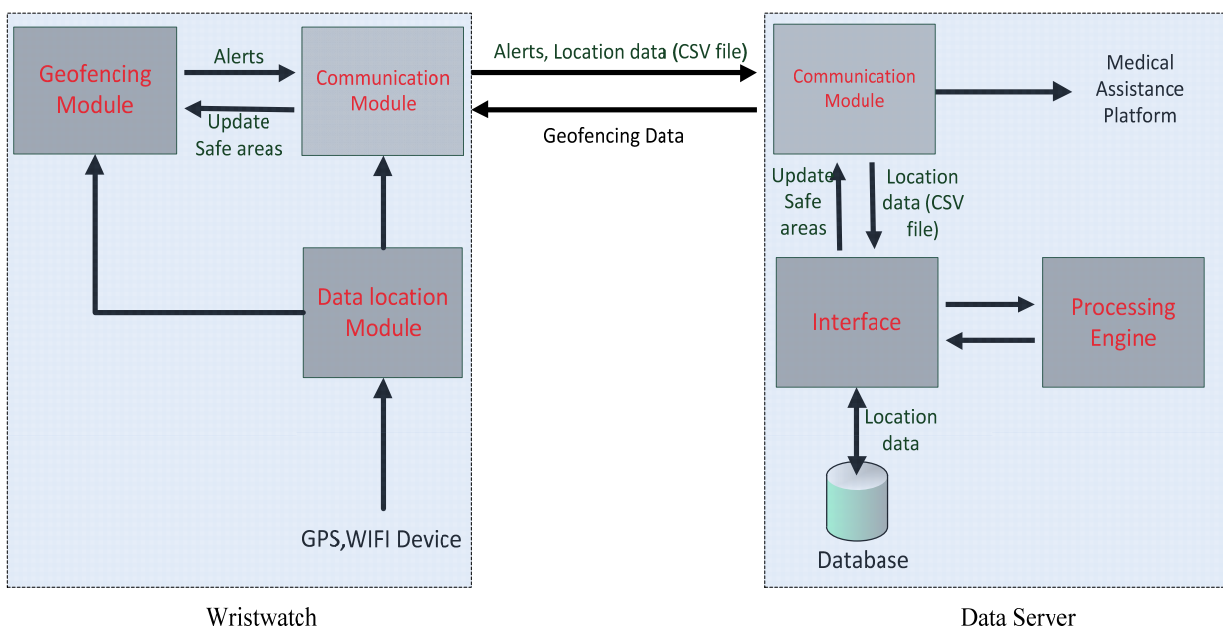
Geofencing Module

Alerts

Communication Module

Update Safe areas

Alerts, Location data (CSV file)

Geofencing Data

Communication Module

Medical Assistance Platform

Update Safe areas

Location data (CSV file)

Data location Module

Interface

Processing Engine

Location data

Database

GPS,WIFI Device

Wristwatch

Data Server